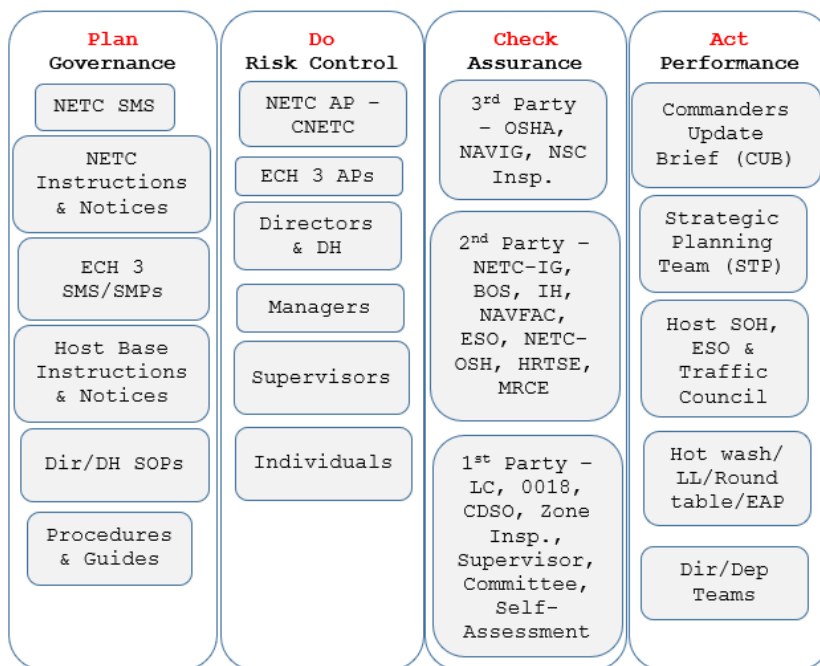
Plan
Governance

NETC SMS

NETC Instructions & Notices

ECH 3 SMS/SMPs

Host Base Instructions & Notices

Dir/DH SOPs

Procedures & Guides

Do
Risk Control

NETC AP – CNETC

ECH 3 APs

Directors & DH

Managers

Supervisors

Individuals

Check
Assurance

3$^{rd}$ Party – OSHA, NAVIG, NSC Insp.

2$^{nd}$ Party – NETC-IG, BOS, IH, NAVFAC, ESO, NETC-OSH, HRTSE, MRCE

1$^{st}$ Party – LC, 0018, CDSO, Zone Insp., Supervisor, Committee, Self-Assessment

Act
Performance

Commanders Update Brief (CUB)

Strategic Planning Team (STP)

Host SOH, ESO & Traffic Council

Hot wash/ LL/Round table/EAP

Dir/Dep Teams